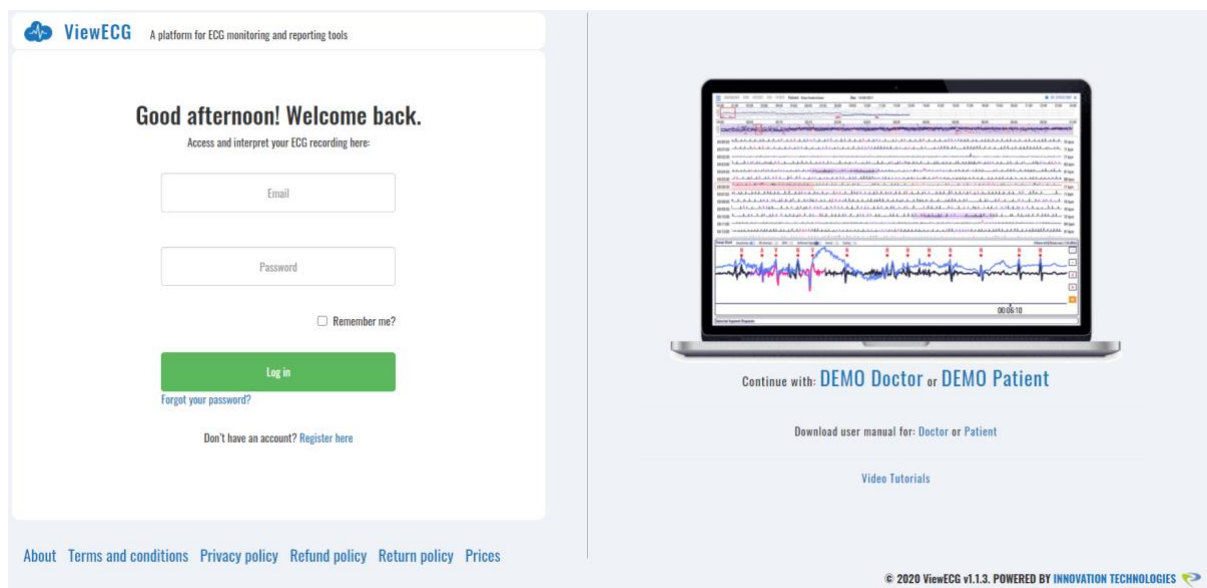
ViewECG A platform for ECG monitoring and reporting tools

Good afternoon! Welcome back.

Access and interpret your ECG recording here:

Email

Password

Remember me?

Log in

Forgot your password?

Don't have an account? Register here

00:06:10

Continue with: DEMO Doctor or DEMO Patient

Download user manual for: Doctor or Patient

Video Tutorials

About Terms and conditions Privacy policy Refund policy Return policy Prices

© 2020 ViewECG v1.1.3. POWERED BY INNOVATION TECHNOLOGIES